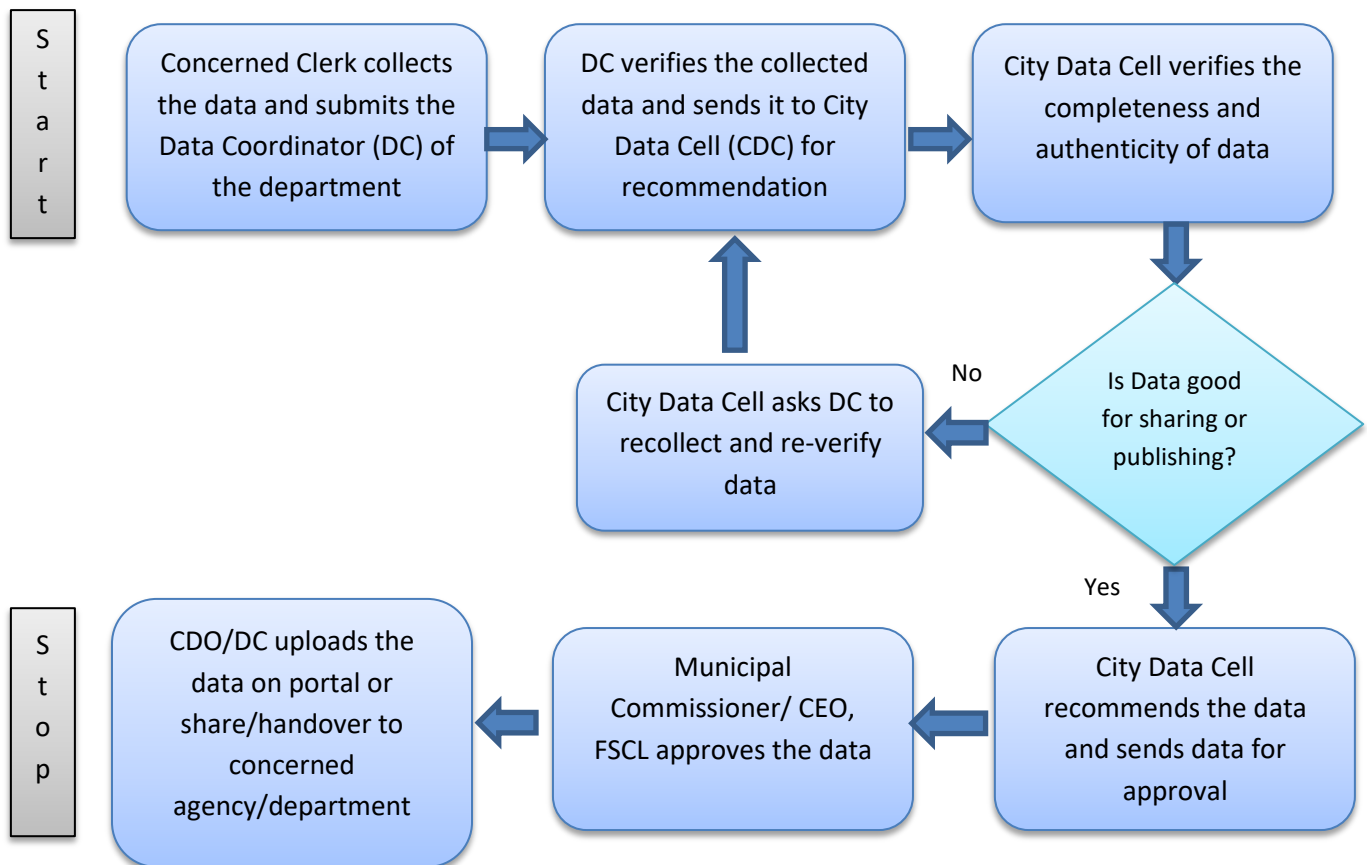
Start

Concerned Clerk collects the data and submits the Data Coordinator (DC) of the department

DC verifies the collected data and sends it to City Data Cell (CDC) for recommendation

City Data Cell verifies the completeness and authenticity of data

Is Data good for sharing or publishing?

No

City Data Cell asks DC to recollect and re-verify data

Yes

City Data Cell recommends the data and sends data for approval

Municipal Commissioner/ CEO, FSCL approves the data

CDO/DC uploads the data on portal or share/handover to concerned agency/department

Stop